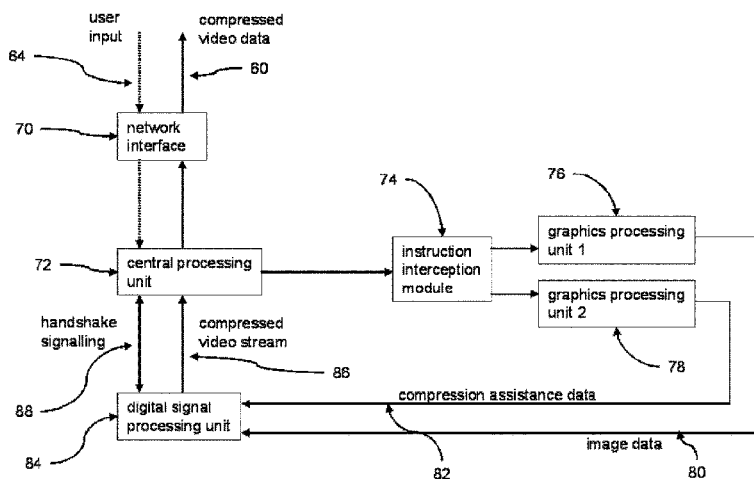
user input

compressed video data

64

60

70

network interface

74

76

instruction interception module

graphics processing unit 1

72

central processing unit

graphics processing unit 2

handshake signalling

compressed video stream

86

78

88

digital signal processing unit

compression assistance data

image data

84

82

80